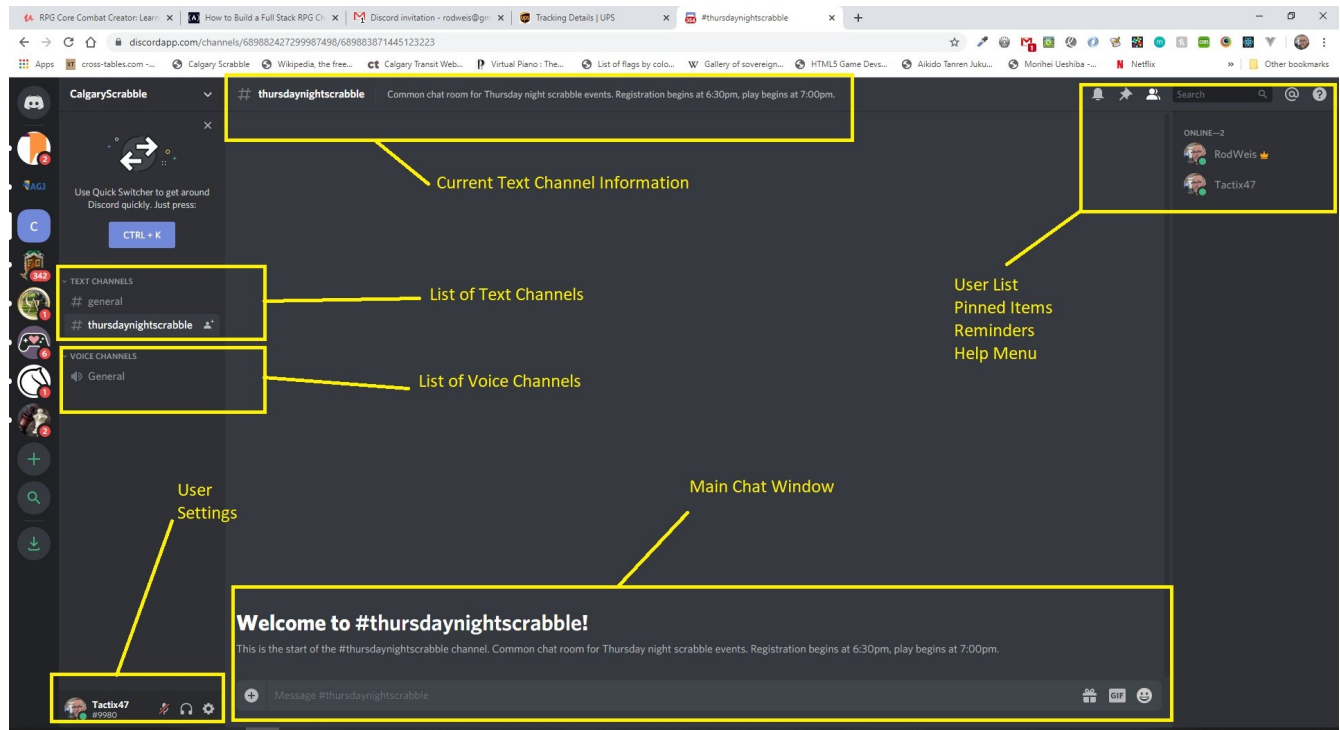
RPG Core Combat Creator: Learn | How to Build a Full Stack RPG Ch | Discord invitation - rodweis@gm | Tracking Details | UPS | #thursdaynightscrabble | +

discordapp.com/channels/689882427299987498/689883871445123223

Apps | cross-tables.com -... | Calgary Scrabble | Wikipedia, the free... | Calgary Transit Web... | Virtual Piano : The... | List of flags by colo... | Gallery of sovereign... | HTML5 Game Devs... | Aikido Tanren Juku... | Morihei Ueshiba -... | Netflix | » | Other bookmarks

CalgaryScrabble

# thursdaynightscrabble Common chat room for Thursday night scrabble events. Registration begins at 6:30pm, play begins at 7:00pm.

Search

Use Quick Switcher to get around Discord quickly. Just press:

CTRL + K

Current Text Channel Information

ONLINE—2

RodWeis

Tactix47

TEXT CHANNELS

# general

# thursdaynightscrabble

List of Text Channels

VOICE CHANNELS

General

List of Voice Channels

User List
Pinned Items
Reminders
Help Menu

2
342
1
6
1
2

User Settings

Main Chat Window

Welcome to #thursdaynightscrabble!

This is the start of the #thursdaynightscrabble channel. Common chat room for Thursday night scrabble events. Registration begins at 6:30pm, play begins at 7:00pm.

Tactix47
#9980

Message #thursdaynightscrabble

GIF